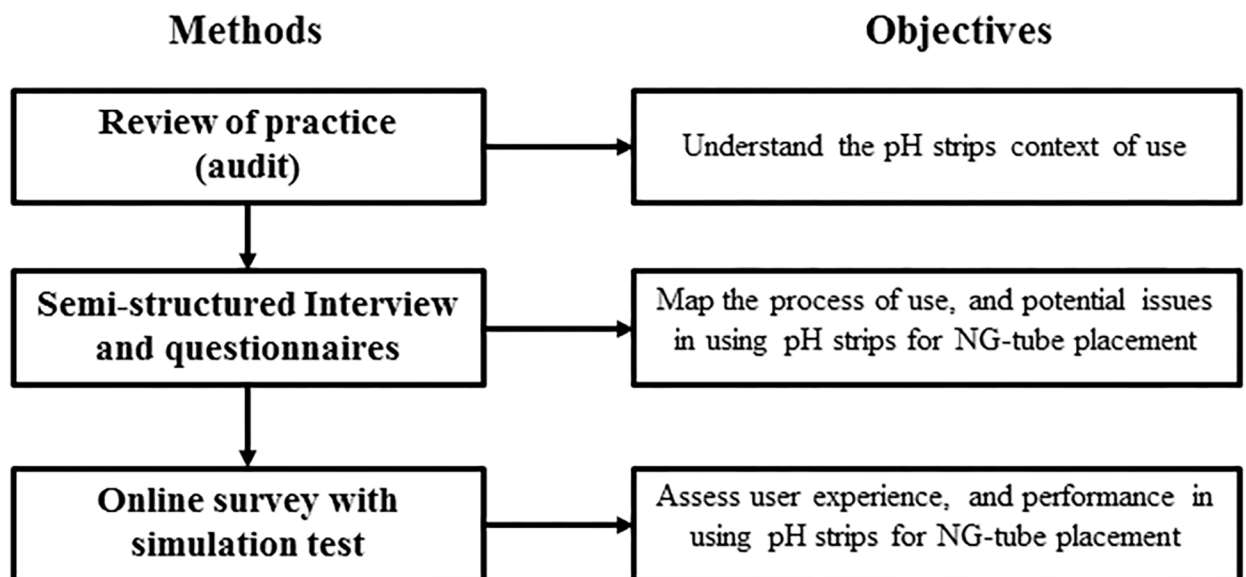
Methods

Objectives

Review of practice (audit)

Understand the pH strips context of use

Semi-structured Interview and questionnaires

Map the process of use, and potential issues in using pH strips for NG-tube placement

Online survey with simulation test

Assess user experience, and performance in using pH strips for NG-tube placement